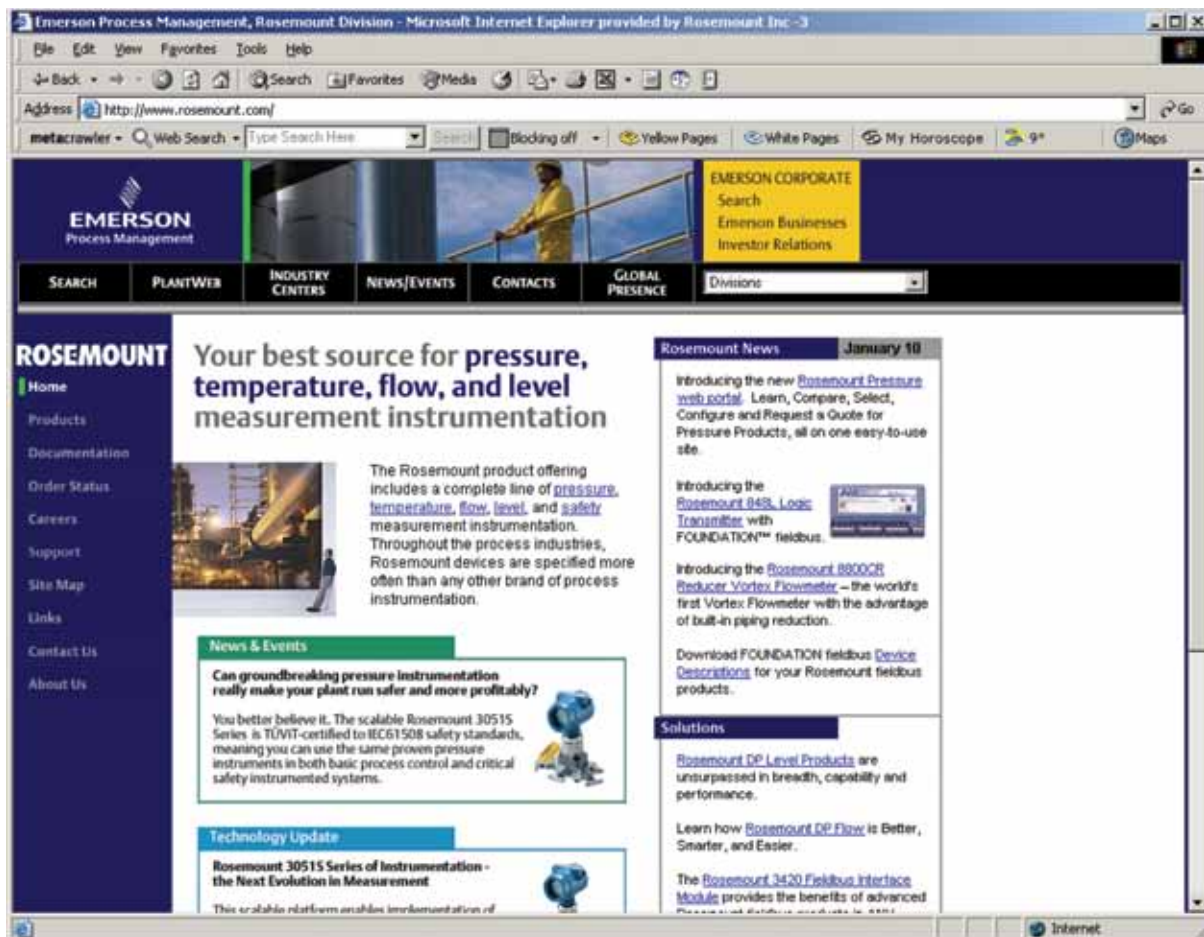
Emerson Process Management, Rosemount Division - Microsoft Internet Explorer provided by Rosemount Inc-3

File Edit View Favorites Tools Help

Back Search Favorites Media

Address http://www.rosemount.com/ Go

metacrawler Web Search Type Search Here Search Blocking off Yellow Pages White Pages My Horoscope 9° Maps

EMERSON Process Management

EMERSON CORPORATE
Search
Emerson Businesses
Investor Relations

SEARCH PLANTWEB INDUSTRY CENTERS NEWS/EVENTS CONTACTS GLOBAL PRESENCE Divisions

ROSEMOUNT
Home
Products
Documentation
Order Status
Careers
Support
Site Map
Links
Contact Us
About Us

Your best source for pressure, temperature, flow, and level measurement instrumentation

The Rosemount product offering includes a complete line of pressure, temperature, flow, level, and safety measurement instrumentation. Throughout the process industries, Rosemount devices are specified more often than any other brand of process instrumentation.

News & Events

Can groundbreaking pressure instrumentation really make your plant run safer and more profitably?

You better believe it. The scalable Rosemount 3051S Series is TÜVIT-certified to IEC61508 safety standards, meaning you can use the same proven pressure instruments in both basic process control and critical safety instrumented systems.

Technology Update

Rosemount 3051S Series of Instrumentation - the Next Evolution in Measurement

This scalable platform enables implementation of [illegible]

Rosemount News January 10

Introducing the new Rosemount Pressure web portal. Learn, Compare, Select, Configure and Request a Quote for Pressure Products, all on one easy-to-use site.

Introducing the Rosemount 848L Logic Transmitter with FOUNDATION™ fieldbus.

Introducing the Rosemount 8800CR Reducer Vortex Flowmeter – the world's first Vortex Flowmeter with the advantage of built-in piping reduction.

Download FOUNDATION fieldbus Device Descriptions for your Rosemount fieldbus products.

Solutions

Rosemount DP Level Products are unsurpassed in breadth, capability and performance.

Learn how Rosemount DP Flow is Better, Smarter, and Easier.

The Rosemount 3420 Fieldbus Interface Module provides the benefits of advanced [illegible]

Internet